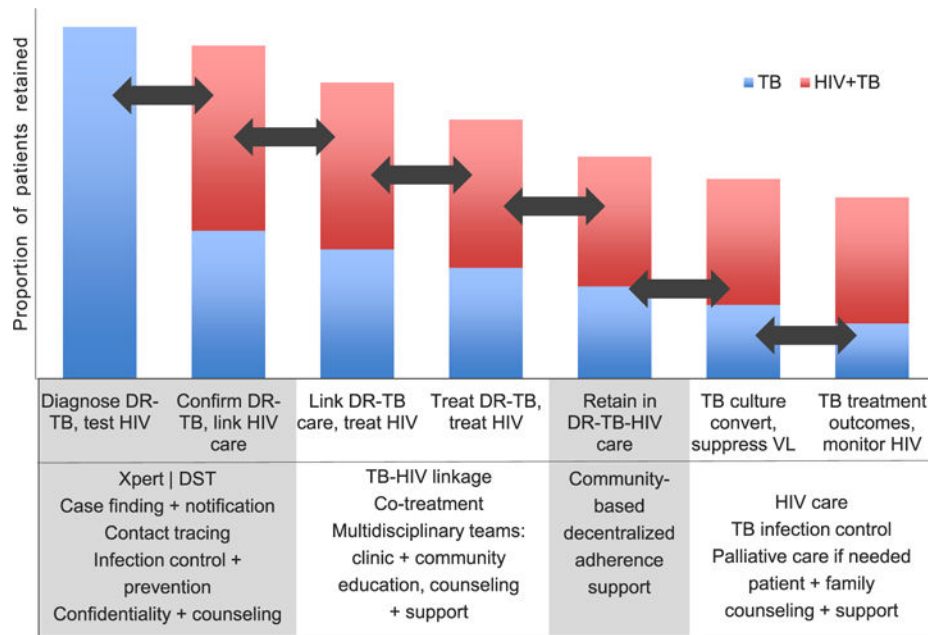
Proportion of patients retained

TB HIV+TB

| Diagnose DR-TB, test HIV | Confirm DR-TB, link HIV care | Link DR-TB care, treat HIV | Treat DR-TB, treat HIV | Retain in DR-TB-HIV care | TB culture convert, suppress VL | TB treatment outcomes, monitor HIV |
|---|---|---|---|---|---|---|
| Xpert \| DST<br>Case finding + notification<br>Contact tracing<br>Infection control + prevention<br>Confidentiality + counseling | | TB-HIV linkage<br>Co-treatment<br>Multidisciplinary teams: clinic + community education, counseling + support | | Community-based decentralized adherence support | HIV care<br>TB infection control<br>Palliative care if needed<br>patient + family counseling + support | |